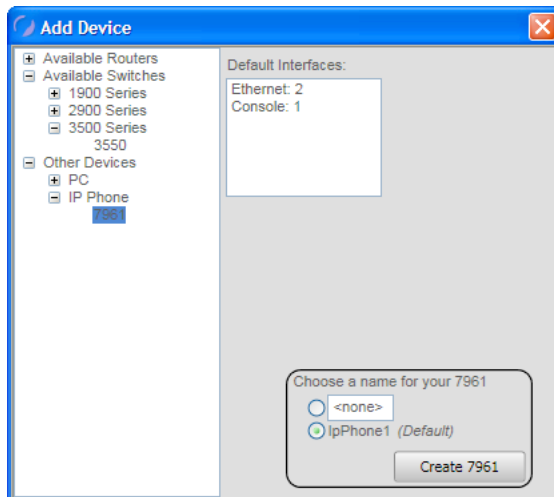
Add Device

Available Routers
Available Switches
1900 Series
2900 Series
3500 Series
3550
Other Devices
PC
IP Phone
7961

Default Interfaces:
Ethernet: 2
Console: 1

Choose a name for your 7961
<none>
IpPhone1 (Default)
Create 7961